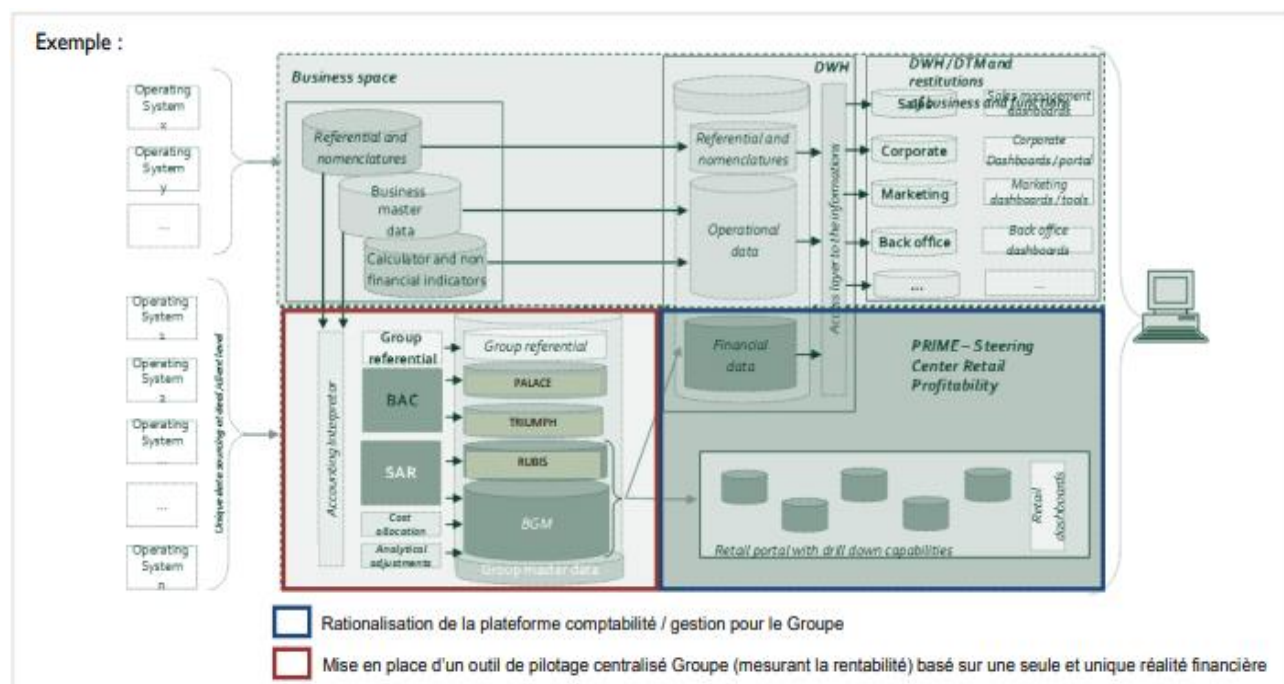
Exemple :

Operating System x

Operating System y

...

Business space

Referential and nomenclatures

Business master data

Calculator and non financial indicators

DWH

Referential and nomenclatures

Operational data

Access layer to the informations

DWH / DTM and restitutions of business and functions

Sales

Sales management dashboards

Corporate

Corporate Dashboards / portal

Marketing

Marketing dashboards / tools

Back office

Back office dashboards

...

...

Operating System 1

Operating System 2

Operating System ...

...

Operating System n

Unique data sourcing at deal / client level

Accounting Interpretor

Group referential

Group referential

BAC

PALACE

TRIUMPH

SAR

RUBIS

BGM

Cost allocation

Analytical adjustments

Group master data

Financial data

PRIME – Steering Center Retail Profitability

Retail portal with drill down capabilities

Retail dashboards

Rationalisation de la plateforme comptabilité / gestion pour le Groupe

Mise en place d'un outil de pilotage centralisé Groupe (mesurant la rentabilité) basé sur une seule et unique réalité financière